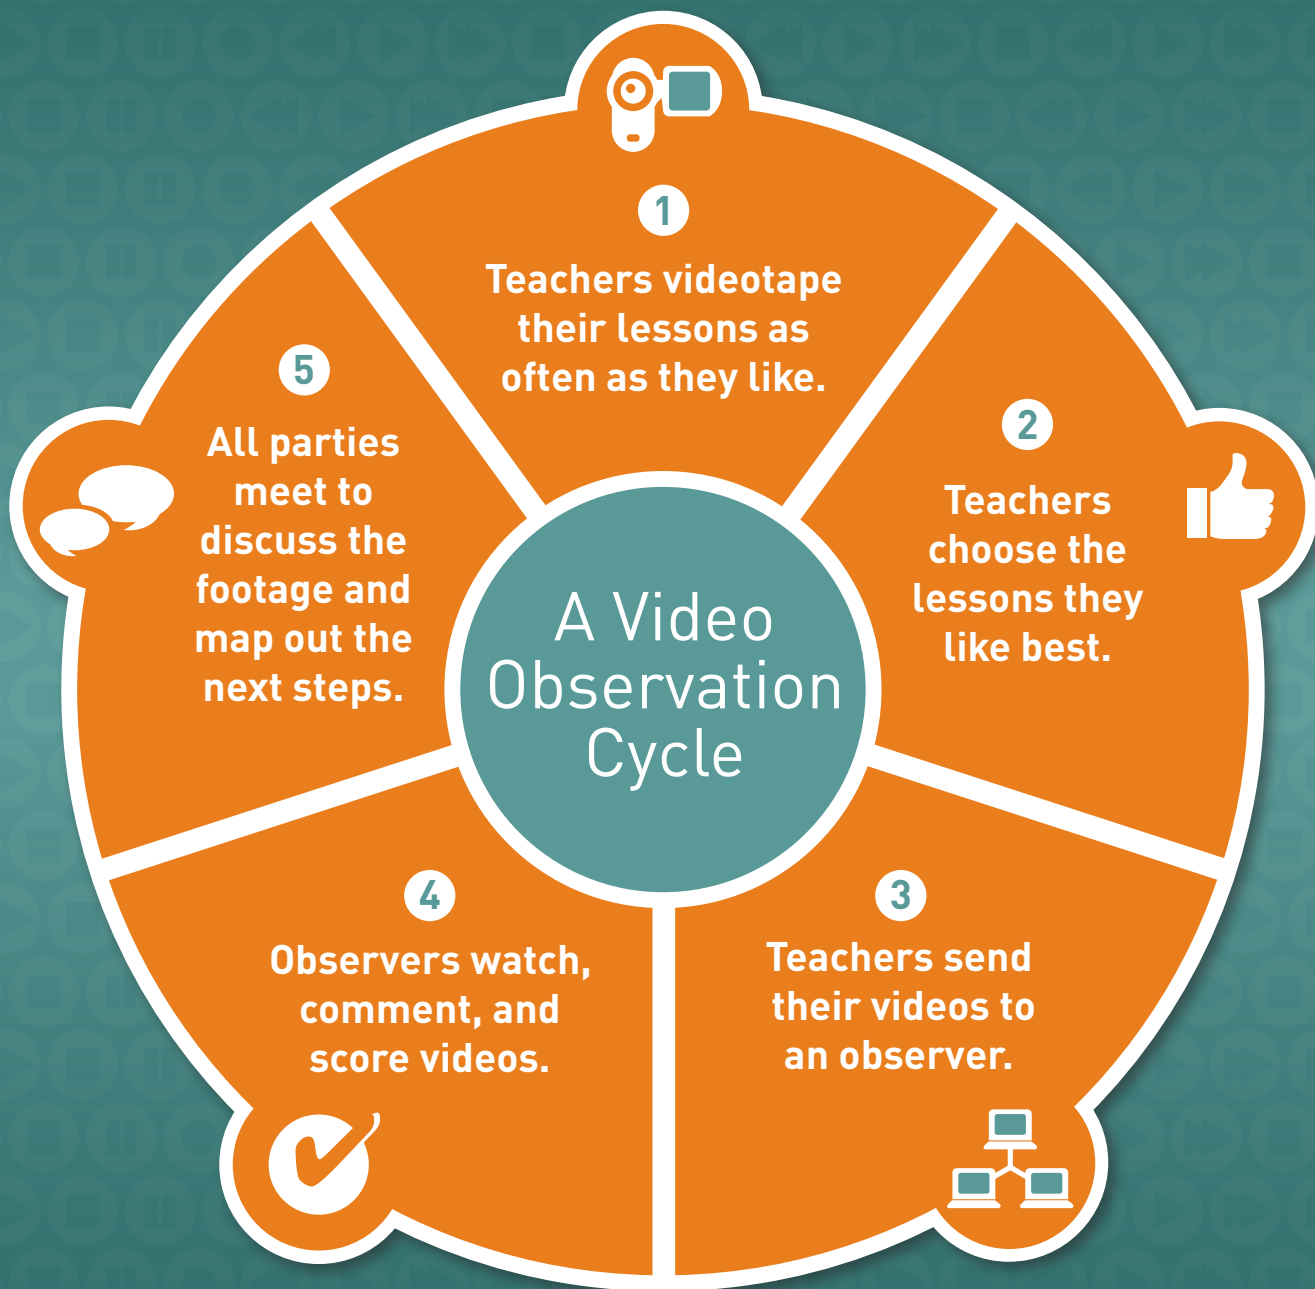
A Video Observation Cycle

1
Teachers videotape their lessons as often as they like.

2
Teachers choose the lessons they like best.

3
Teachers send their videos to an observer.

4
Observers watch, comment, and score videos.

5
All parties meet to discuss the footage and map out the next steps.